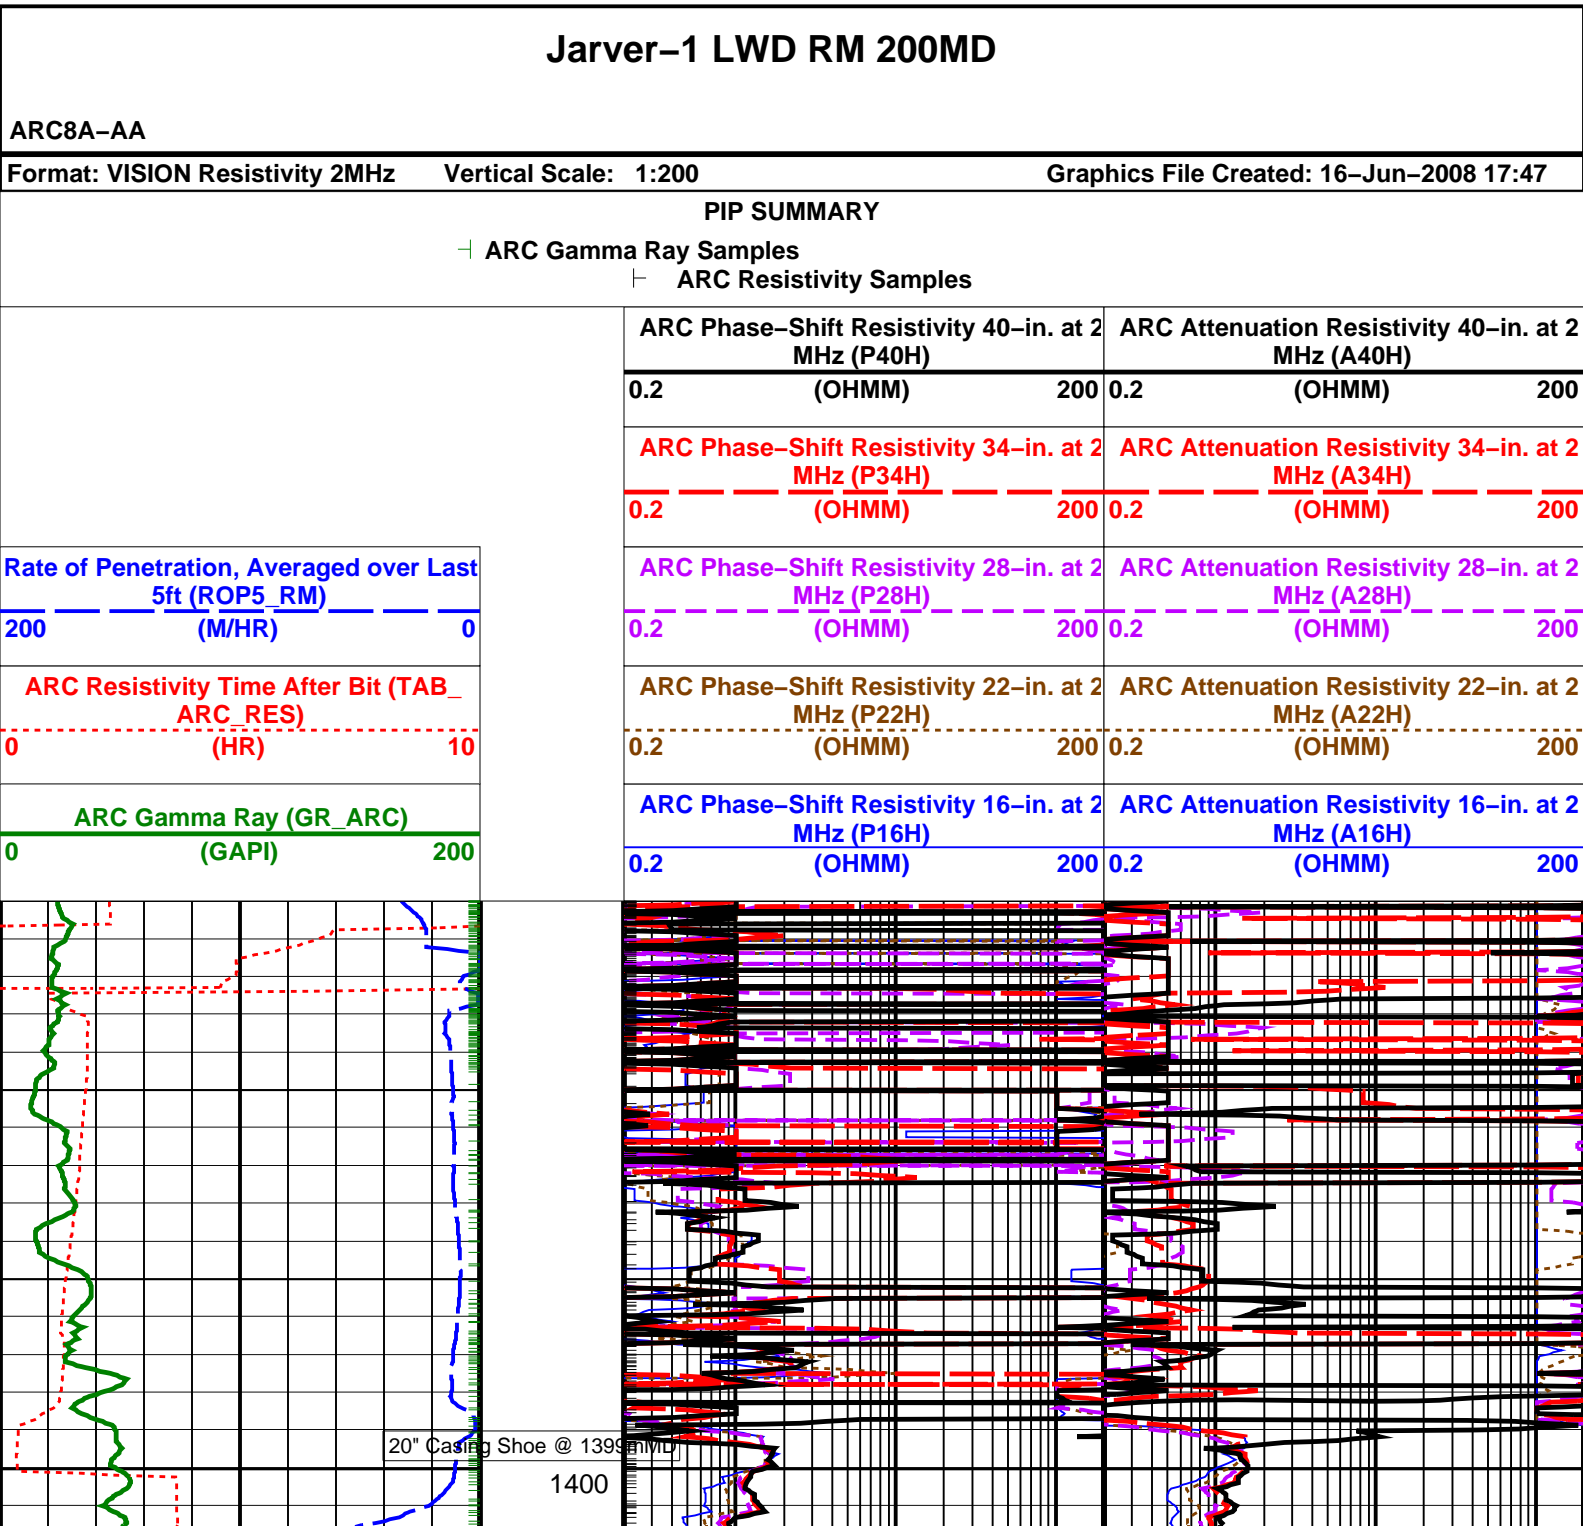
Jarver–1 LWD RM 200MD

ARC8A–AA

Format: VISION Resistivity 2MHz Vertical Scale: 1:200 Graphics File Created: 16–Jun–2008 17:47

PIP SUMMARY

ARC Gamma Ray Samples

ARC Resistivity Samples

ARC Phase–Shift Resistivity 40–in. at 2 MHz (P40H)
0.2 (OHMM) 200

ARC Attenuation Resistivity 40–in. at 2 MHz (A40H)
0.2 (OHMM) 200

ARC Phase–Shift Resistivity 34–in. at 2 MHz (P34H)
0.2 (OHMM) 200

ARC Attenuation Resistivity 34–in. at 2 MHz (A34H)
0.2 (OHMM) 200

Rate of Penetration, Averaged over Last 5ft (ROP5_RM)
200 (M/HR) 0

ARC Phase–Shift Resistivity 28–in. at 2 MHz (P28H)
0.2 (OHMM) 200

ARC Attenuation Resistivity 28–in. at 2 MHz (A28H)
0.2 (OHMM) 200

ARC Resistivity Time After Bit (TAB_ARC_RES)
0 (HR) 10

ARC Phase–Shift Resistivity 22–in. at 2 MHz (P22H)
0.2 (OHMM) 200

ARC Attenuation Resistivity 22–in. at 2 MHz (A22H)
0.2 (OHMM) 200

ARC Gamma Ray (GR_ARC)
0 (GAPI) 200

ARC Phase–Shift Resistivity 16–in. at 2 MHz (P16H)
0.2 (OHMM) 200

ARC Attenuation Resistivity 16–in. at 2 MHz (A16H)
0.2 (OHMM) 200

20" Casing Shoe @ 1399mMD

1400